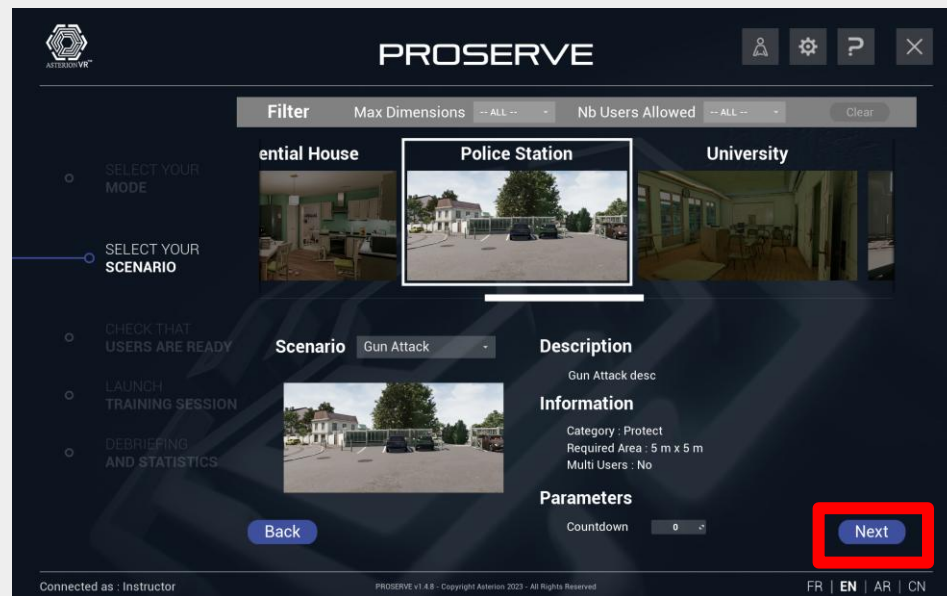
ASTERION VR™

PROSERVE

Filter Max Dimensions -- ALL -- Nb Users Allowed -- ALL -- Clear

ential House

Police Station

University

SELECT YOUR MODE

SELECT YOUR SCENARIO

CHECK THAT USERS ARE READY

LAUNCH TRAINING SESSION

DEBRIEFING AND STATISTICS

Scenario Gun Attack

Description

Gun Attack desc

Information

Category : Protect
Required Area : 5 m x 5 m
Multi Users : No

Parameters

Countdown 0

Back

Next

Connected as : Instructor

PROSERVE v1.4.8 - Copyright Asterion 2023 - All Rights Reserved

FR | EN | AR | CN